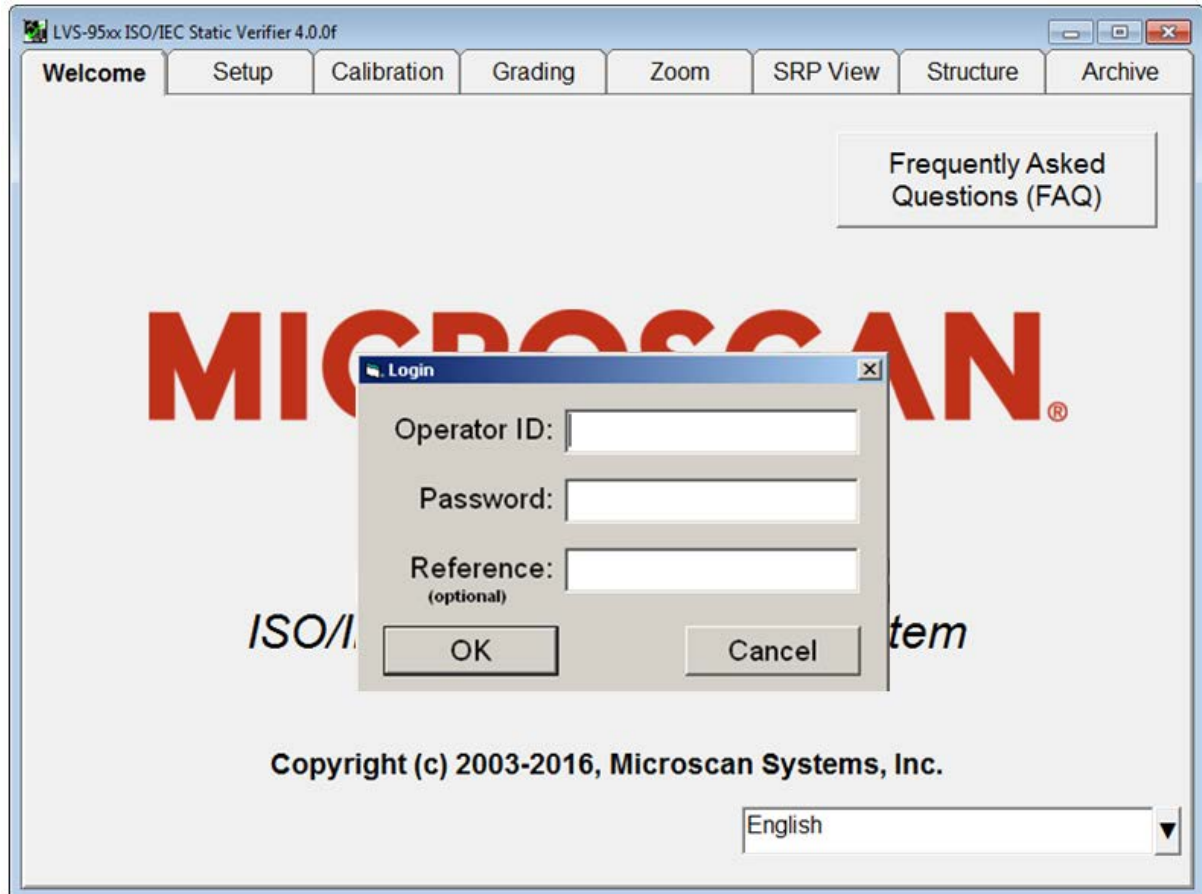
LVS-95xx ISO/IEC Static Verifier 4.0.0f

Welcome | Setup | Calibration | Grading | Zoom | SRP View | Structure | Archive

Frequently Asked Questions (FAQ)

MIC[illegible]AN®

Login

Operator ID:

Password:

Reference:
(optional)

OK

Cancel

ISO/I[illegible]tem

Copyright (c) 2003-2016, Microscan Systems, Inc.

English